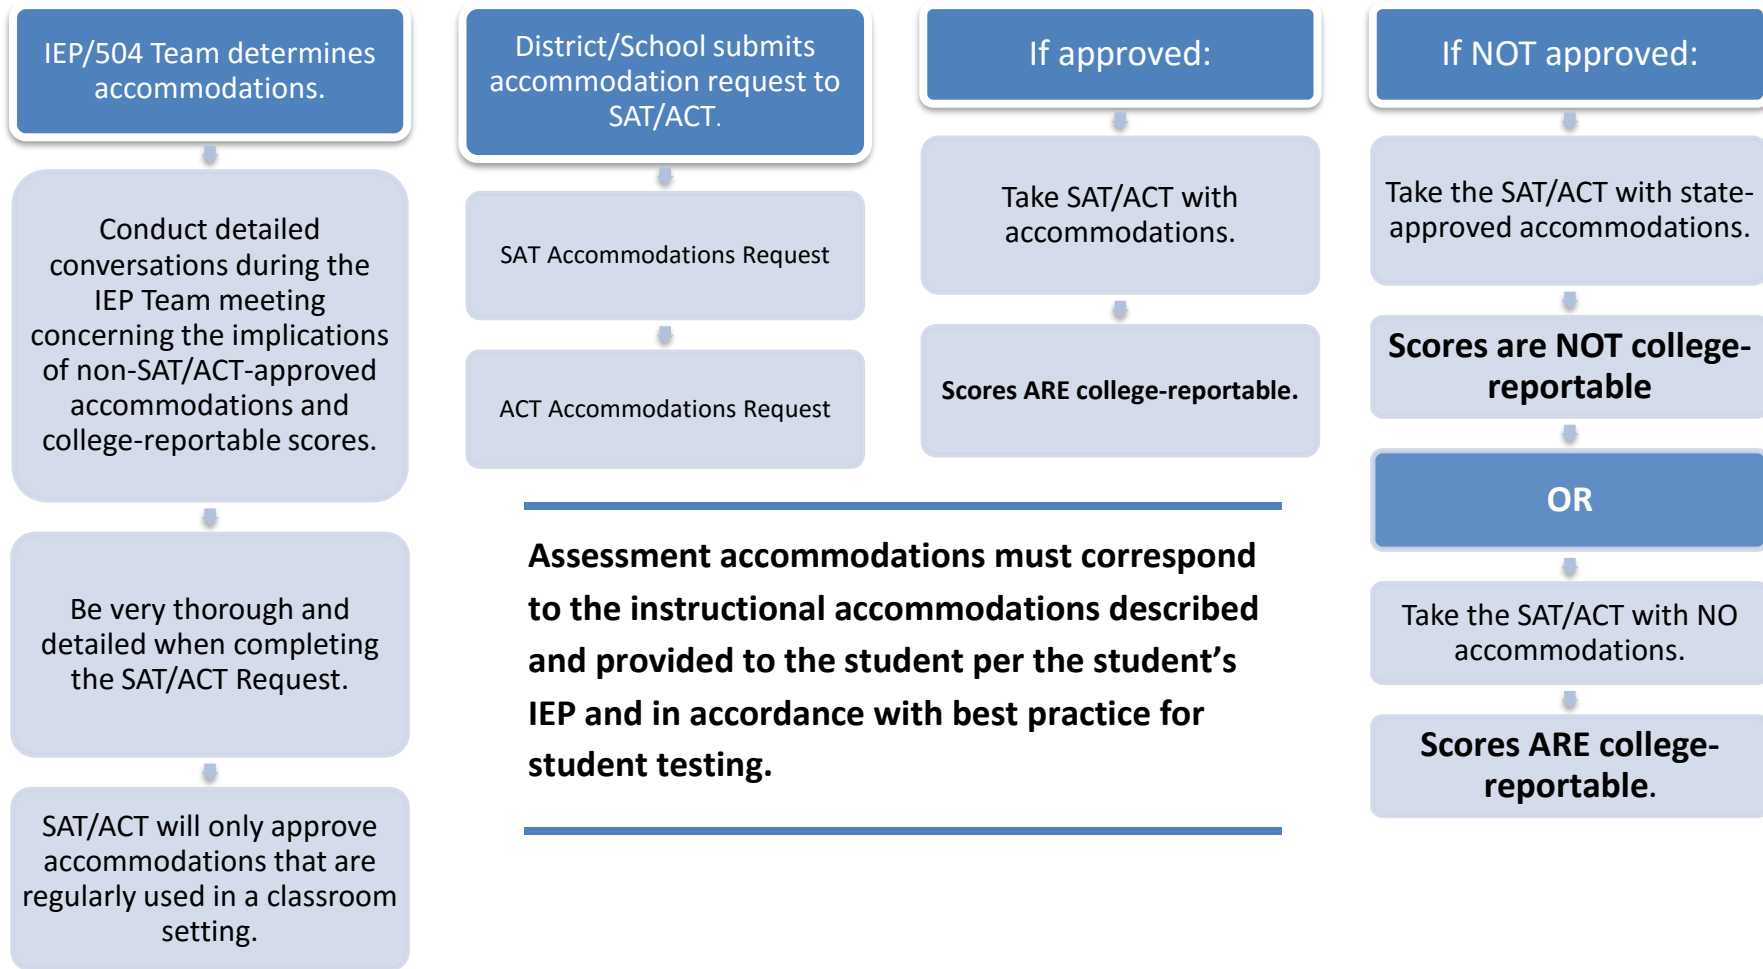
IEP/504 Team determines accommodations.

Conduct detailed conversations during the IEP Team meeting concerning the implications of non-SAT/ACT-approved accommodations and college-reportable scores.

Be very thorough and detailed when completing the SAT/ACT Request.

SAT/ACT will only approve accommodations that are regularly used in a classroom setting.

District/School submits accommodation request to SAT/ACT.

SAT Accommodations Request

ACT Accommodations Request

If approved:

Take SAT/ACT with accommodations.

Scores ARE college-reportable.

If NOT approved:

Take the SAT/ACT with state-approved accommodations.

Scores are NOT college-reportable

OR

Take the SAT/ACT with NO accommodations.

Scores ARE college-reportable.

Assessment accommodations must correspond to the instructional accommodations described and provided to the student per the student's IEP and in accordance with best practice for student testing.